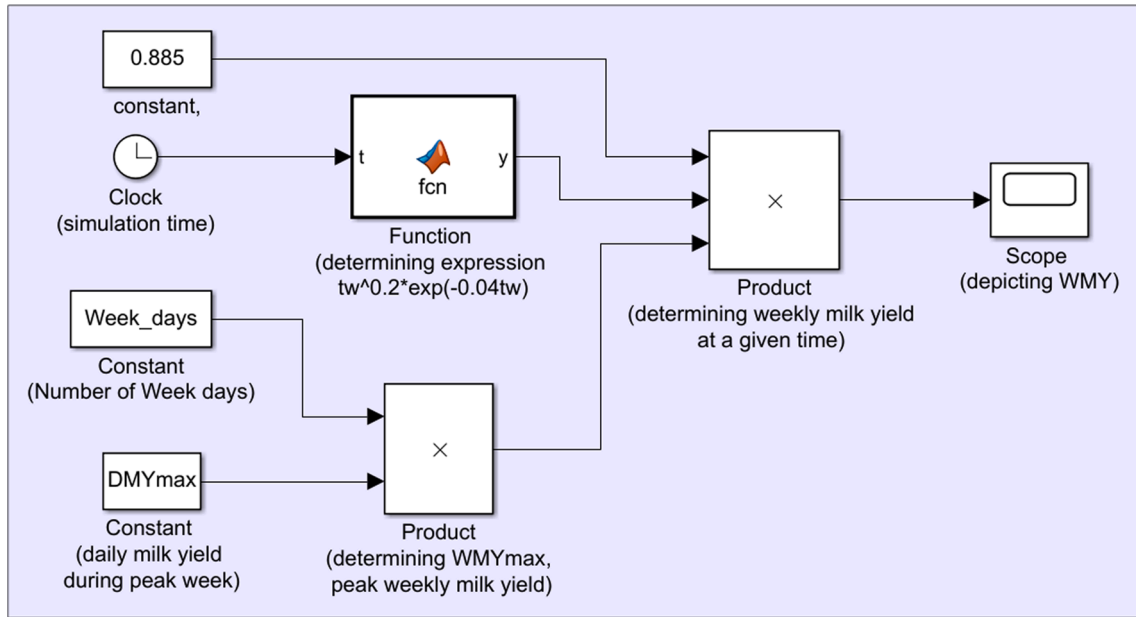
0.885

constant,

Clock
(simulation time)

t

fcn

y

Function
(determining expression
tw^0.2*exp(-0.04tw)

×

Product
(determining weekly milk yield
at a given time)

Scope
(depicting WMY)

Week_days

Constant
(Number of Week days)

×

DMYmax

Constant
(daily milk yield
during peak week)

Product
(determining WMYmax,
peak weekly milk yield)